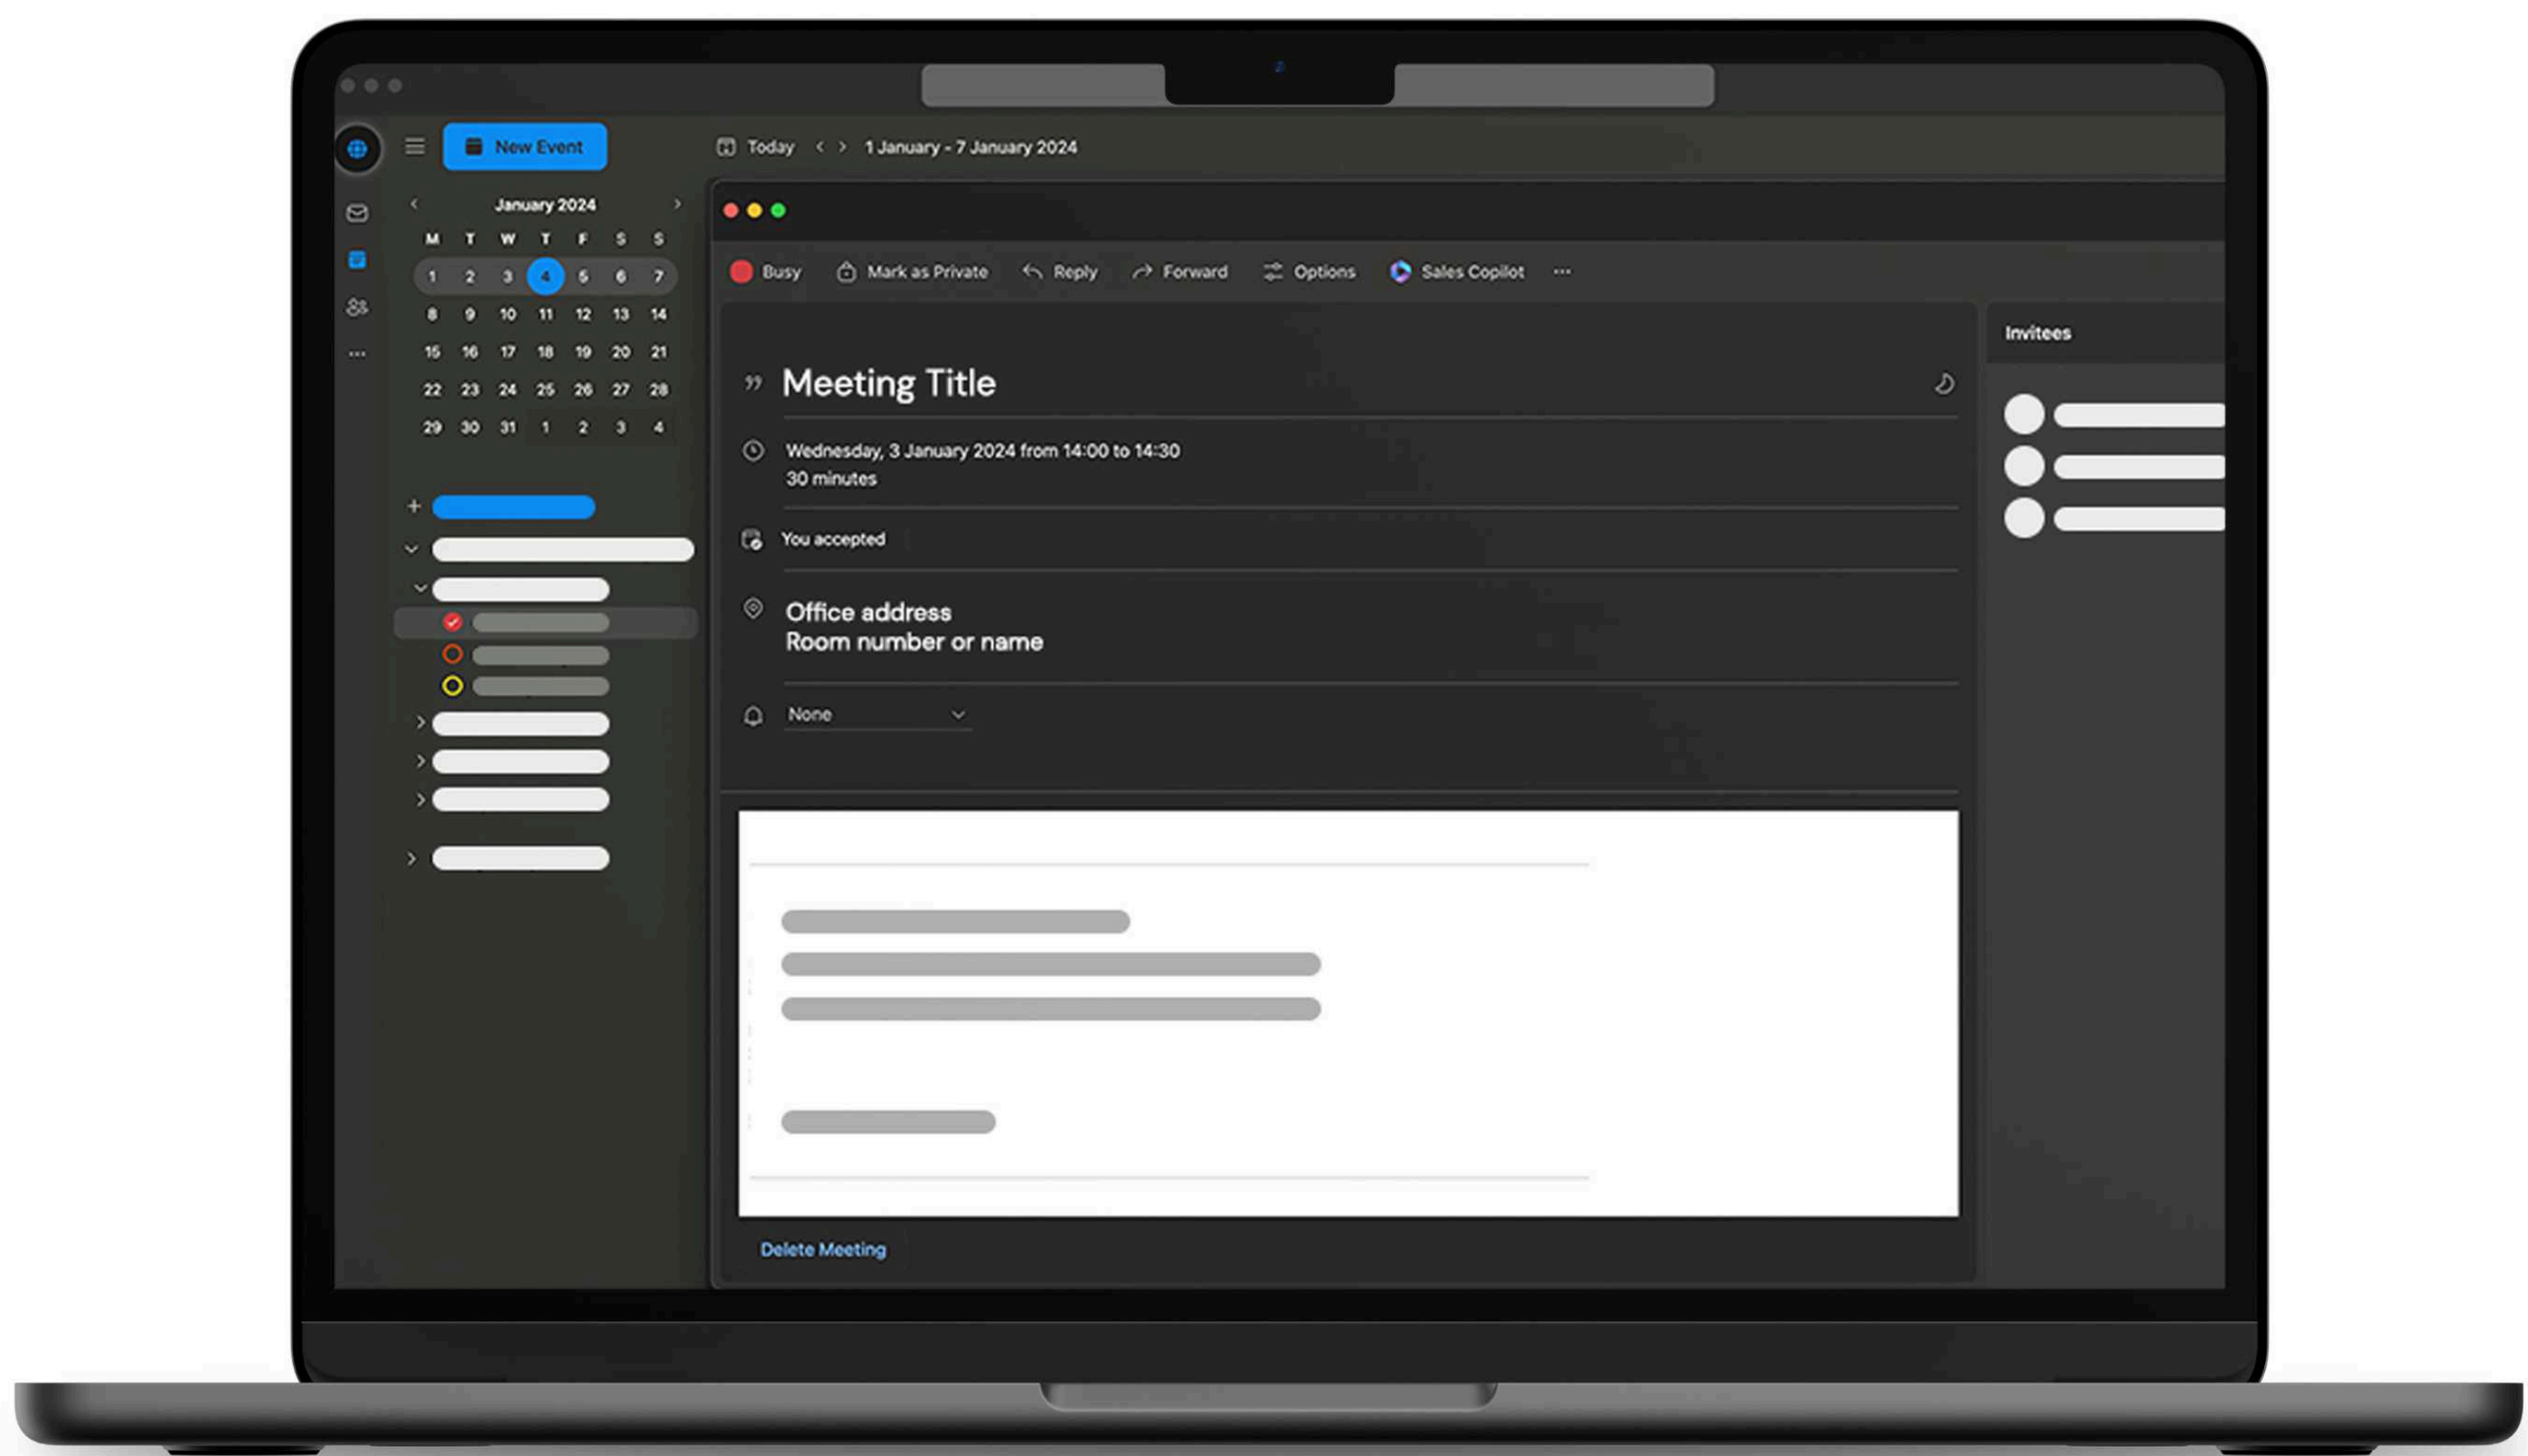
New Event

Today < > 1 January - 7 January 2024

< January 2024 >

| M | T | W | T | F | S | S |
|---|---|---|---|---|---|---|
| 1 | 2 | 3 | 4 | 5 | 6 | 7 |
| 8 | 9 | 10 | 11 | 12 | 13 | 14 |
| 15 | 16 | 17 | 18 | 19 | 20 | 21 |
| 22 | 23 | 24 | 25 | 26 | 27 | 28 |
| 29 | 30 | 31 | 1 | 2 | 3 | 4 |

Busy Mark as Private Reply Forward Options Sales Copilot ···

Meeting Title

Wednesday, 3 January 2024 from 14:00 to 14:30
30 minutes

You accepted

Office address
Room number or name

None

Delete Meeting

Invitees